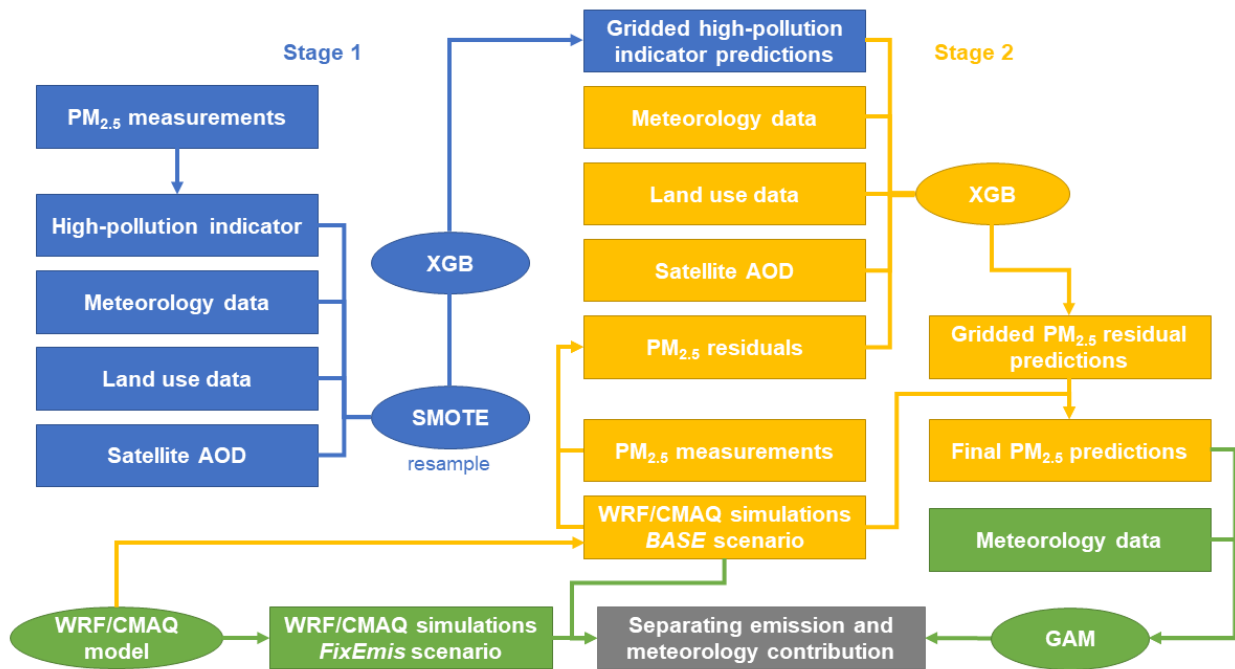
Stage 1

Gridded high-pollution indicator predictions

Stage 2

$PM_{2.5}$ measurements

High-pollution indicator

Meteorology data

Land use data

Satellite AOD

XGB

SMOTE

resample

Meteorology data

Land use data

Satellite AOD

$PM_{2.5}$ residuals

XGB

Gridded $PM_{2.5}$ residual predictions

$PM_{2.5}$ measurements

Final $PM_{2.5}$ predictions

WRF/CMAQ simulations *BASE* scenario

Meteorology data

WRF/CMAQ model

WRF/CMAQ simulations *FixEmis* scenario

Separating emission and meteorology contribution

GAM